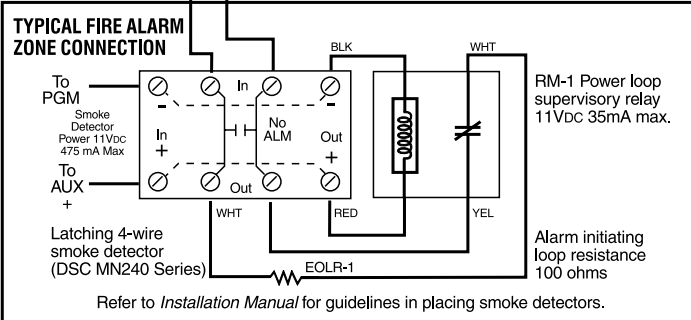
TYPICAL FIRE ALARM ZONE CONNECTION

To PGM
-

Smoke Detector Power 11VDC 475 mA Max

To AUX
+

In

-

In
+

No ALM

Out
+

Out

BLK

WHT

RED

YEL

WHT

RM-1 Power loop supervisory relay 11VDC 35mA max.

Latching 4-wire smoke detector (DSC MN240 Series)

EOLR-1

Alarm initiating loop resistance 100 ohms

Refer to *Installation Manual* for guidelines in placing smoke detectors.